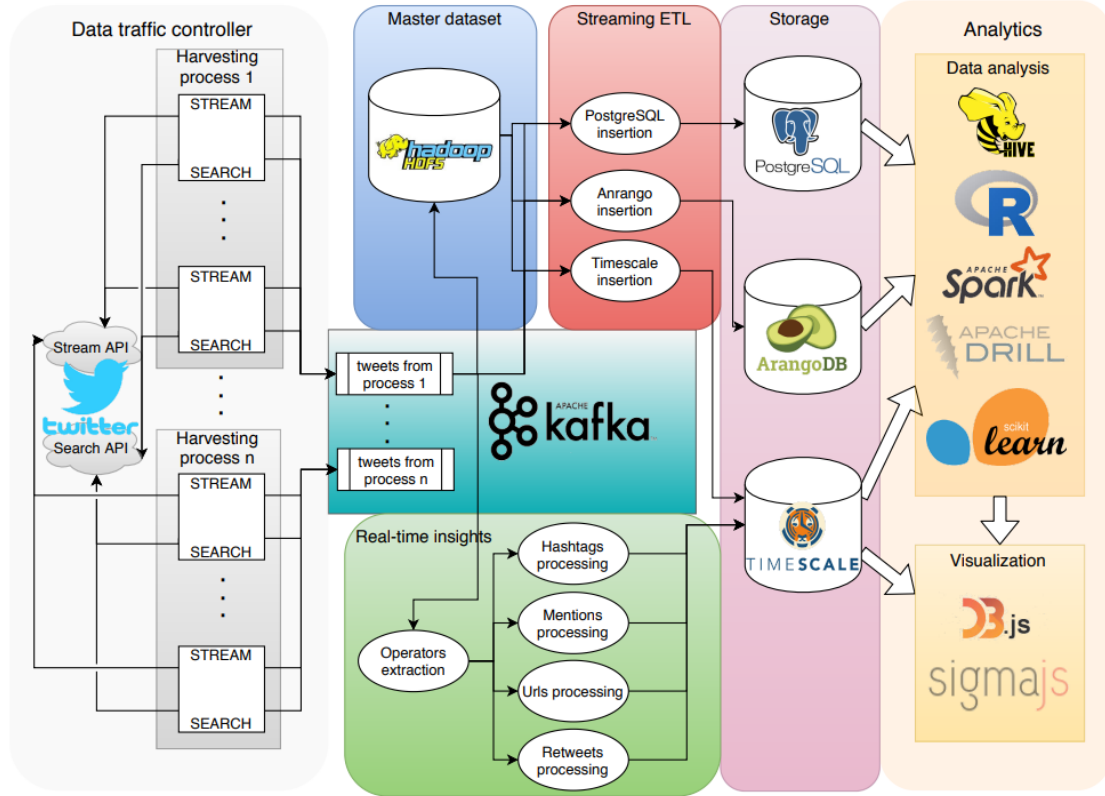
Data traffic controller

Harvesting process 1

STREAM

SEARCH

STREAM

SEARCH

Harvesting process n

STREAM

SEARCH

STREAM

SEARCH

Stream API

twitter

Search API

Master dataset

hadoop HDFS

Streaming ETL

PostgreSQL insertion

Arrango insertion

Timescale insertion

Storage

PostgreSQL

ArangoDB

TIMESCALE

Analytics

Data analysis

HIVE

R

APACHE Spark

APACHE DRILL

scikit learn

Visualization

D3.js

sigmajs

tweets from process 1

tweets from process n

APACHE kafka

Real-time insights

Operators extraction

Hashtags processing

Mentions processing

Urls processing

Retweets processing